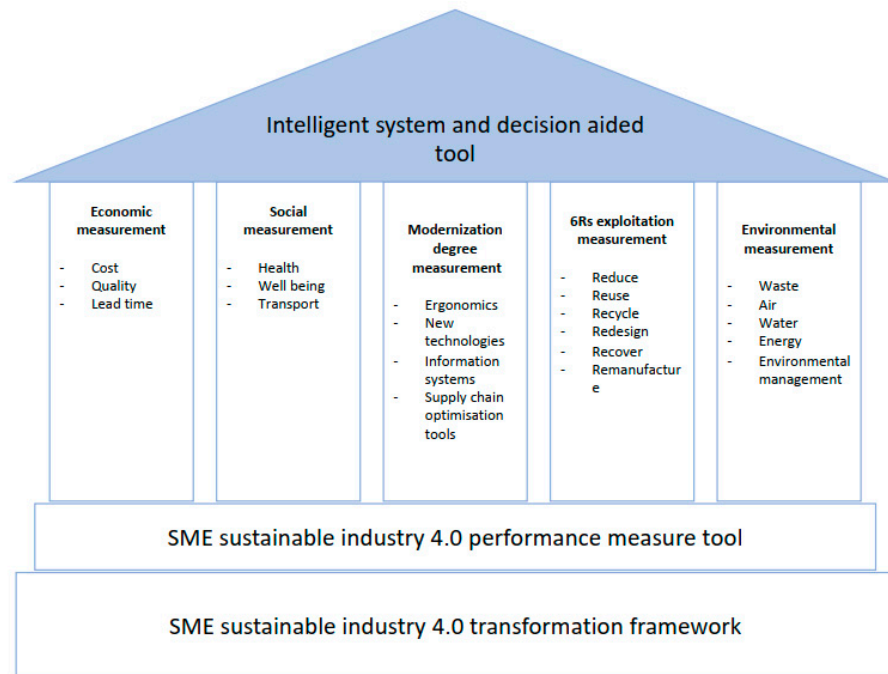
Intelligent system and decision aided tool

Economic measurement

- Cost
- Quality
- Lead time

Social measurement

- Health
- Well being
- Transport

Modernization degree measurement

- Ergonomics
- New technologies
- Information systems
- Supply chain optimisation tools

6Rs exploitation measurement

- Reduce
- Reuse
- Recycle
- Redesign
- Recover
- Remanufacture

Environmental measurement

- Waste
- Air
- Water
- Energy
- Environmental management

SME sustainable industry 4.0 performance measure tool

SME sustainable industry 4.0 transformation framework